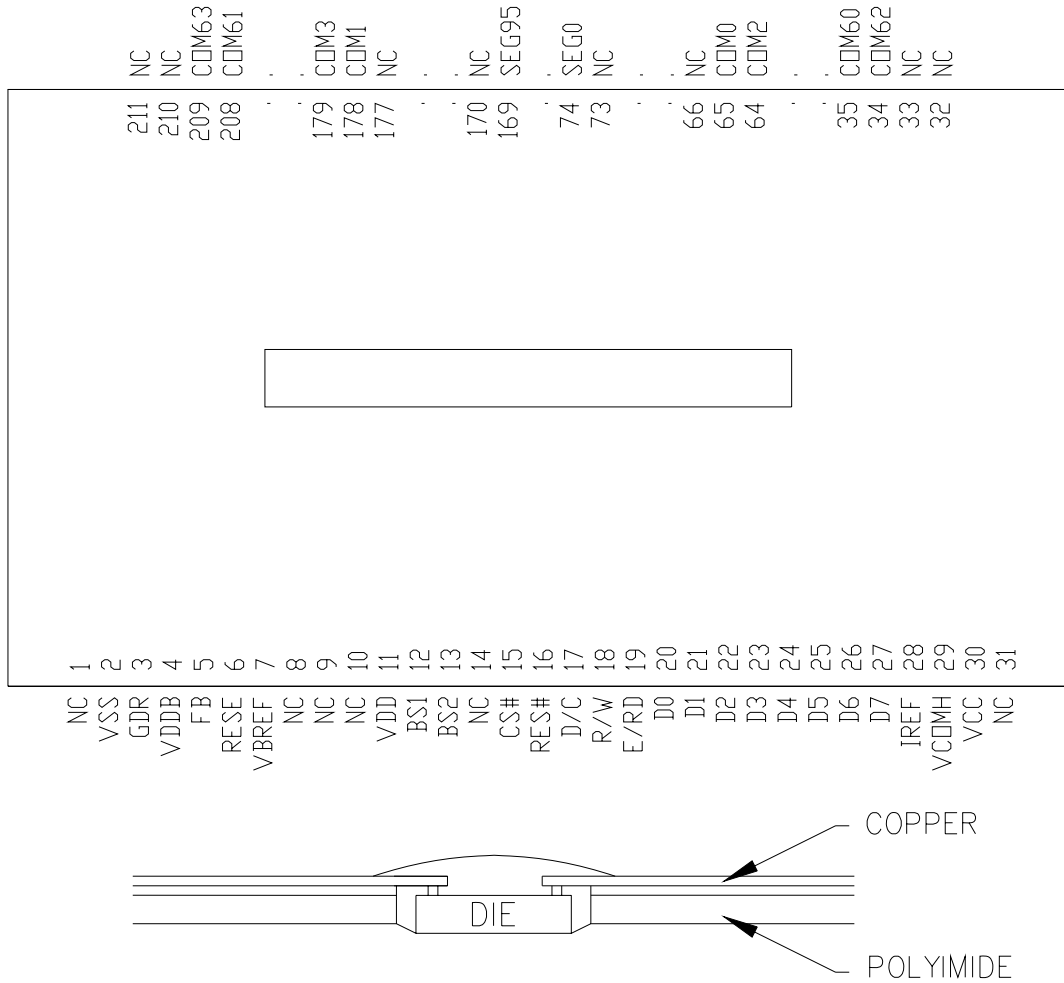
NC NC COM63 COM61 . . COM3 COM1 NC . . NC SEG95 . SEG0 NC . . NC COM0 COM2 . . COM60 COM62 NC NC

211 210 209 208 . . 179 178 177 . . 170 169 . 74 73 . . 66 65 64 . . 35 34 33 32

1 2 3 4 5 6 7 8 9 10 11 12 13 14 15 16 17 18 19 20 21 22 23 24 25 26 27 28 29 30 31

NC VSS GDR VDDB FB RESE VBREF NC NC NC VDD BS1 BS2 NC CS# RES# D/C R/W E/RD D0 D1 D2 D3 D4 D5 D6 D7 IREF VCOMH VCC NC

COPPER

DIE

POLYIMIDE